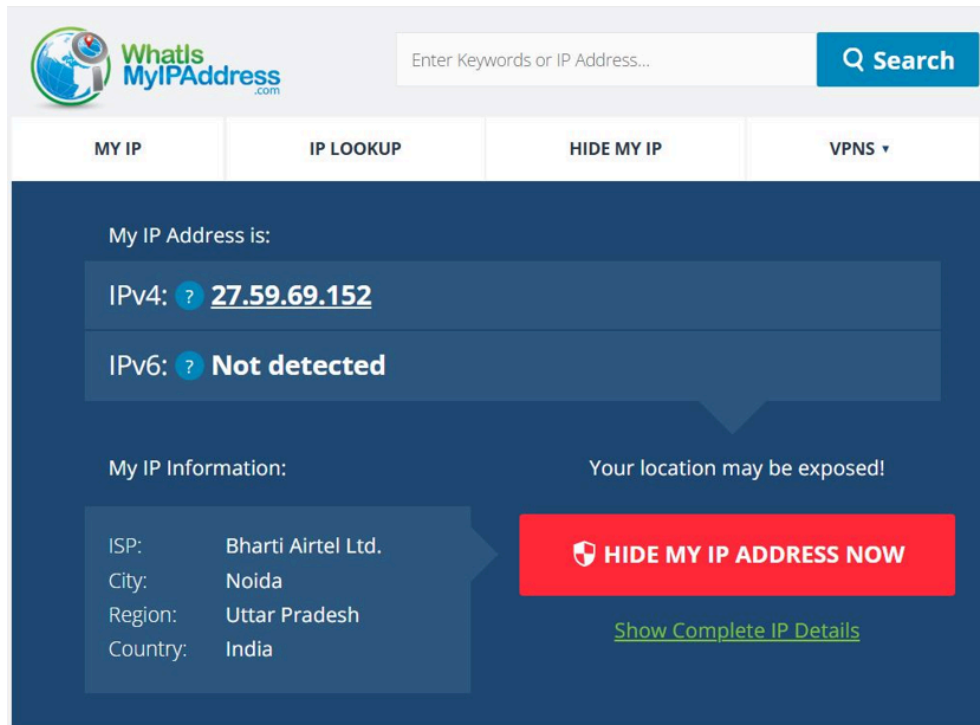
WhatIs MyIPAddress .com

Enter Keywords or IP Address...

Search

MY IP

IP LOOKUP

HIDE MY IP

VPNS ▾

My IP Address is:

IPv4: ? 27.59.69.152

IPv6: ? Not detected

My IP Information:

| | |
|---|---|
| ISP: | Bharti Airtel Ltd. |
| City: | Noida |
| Region: | Uttar Pradesh |
| Country: | India |

Your location may be exposed!

HIDE MY IP ADDRESS NOW

Show Complete IP Details